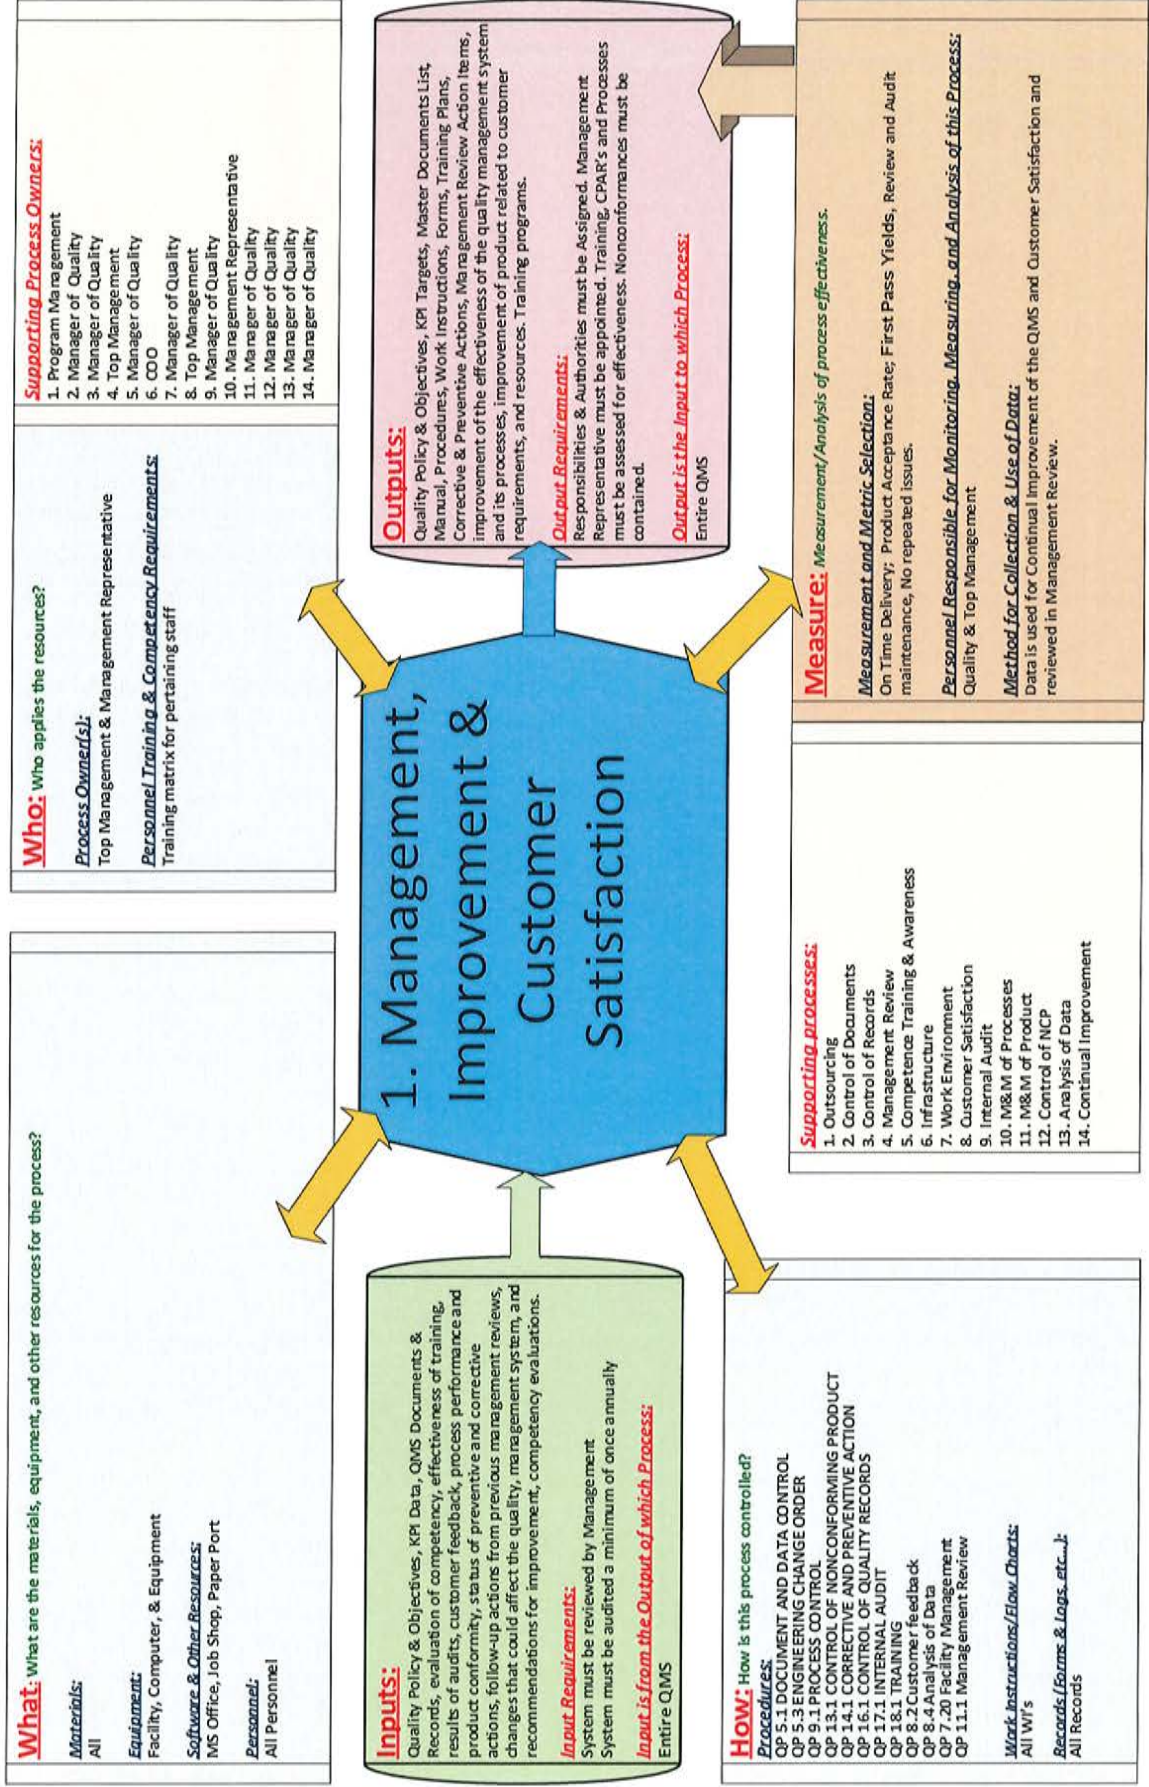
What: What are the materials, equipment, and other resources for the process?

Materials:
All

Equipment:
Facility, Computer, & Equipment

Software & Other Resources:
MS Office, Job Shop, Paper Port

Personnel:
All Personnel

Who: Who applies the resources?

Process Owner(s):
Top Management & Management Representative

Personnel Training & Competency Requirements:
Training matrix for pertaining staff

Supporting Process Owners:
1. Program Management
2. Manager of Quality
3. Manager of Quality
4. Top Management
5. Manager of Quality
6. COO
7. Manager of Quality
8. Top Management
9. Manager of Quality
10. Management Representative
11. Manager of Quality
12. Manager of Quality
13. Manager of Quality
14. Manager of Quality

1. Management, Improvement & Customer Satisfaction

Inputs:
Quality Policy & Objectives, KPI Data, QMS Documents & Records, evaluation of competency, effectiveness of training, results of audits, customer feedback, process performance and product conformity, status of preventive and corrective actions, follow-up actions from previous management reviews, changes that could affect the quality, management system, and recommendations for improvement, competency evaluations.

Input Requirements:
System must be reviewed by Management
System must be audited a minimum of once annually

Input is from the Output of which Process:
Entire QMS

Outputs:
Quality Policy & Objectives, KPI Targets, Master Documents List, Manual, Procedures, Work Instructions, Forms, Training Plans, Corrective & Preventive Actions, Management Review Action Items, improvement of the effectiveness of the quality management system and its processes, improvement of product related to customer requirements, and resources. Training programs.

Output Requirements:
Responsibilities & Authorities must be Assigned. Management Representative must be appointed. Training, CPAR's and Processes must be assessed for effectiveness. Nonconformances must be contained.

Output is the Input to which Process:
Entire QMS

How: How is this process controlled?
Procedures:
QP 5.1 DOCUMENT AND DATA CONTROL
QP 5.3 ENGINEERING CHANGE ORDER
QP 9.1 PROCESS CONTROL
QP 13.1 CONTROL OF NONCONFORMING PRODUCT
QP 14.1 CORRECTIVE AND PREVENTIVE ACTION
QP 16.1 CONTROL OF QUALITY RECORDS
QP 17.1 INTERNAL AUDIT
QP 18.1 TRAINING
QP 8.2 Customer feedback
QP 8.4 Analysis of Data
QP 7.20 Facility Management
QP 11.1 Management Review

Work Instructions/Flow Charts:
All WI's

Records (Forms & logs, etc...):
All Records

Supporting processes:
1. Outsourcing
2. Control of Documents
3. Control of Records
4. Management Review
5. Competence Training & Awareness
6. Infrastructure
7. Work Environment
8. Customer Satisfaction
9. Internal Audit
10. M&M of Processes
11. M&M of Product
12. Control of NCP
13. Analysis of Data
14. Continual Improvement

Measure: Measurement/Analysis of process effectiveness.

Measurement and Metric Selection:
On Time Delivery; Product Acceptance Rate; First Pass Yields, Review and Audit maintenance, No repeated issues.

Personnel Responsible for Monitoring, Measuring, and Analysis of this Process:
Quality & Top Management

Method for Collection & Use of Data:
Data is used for Continual Improvement of the QMS and Customer Satisfaction and reviewed in Management Review.